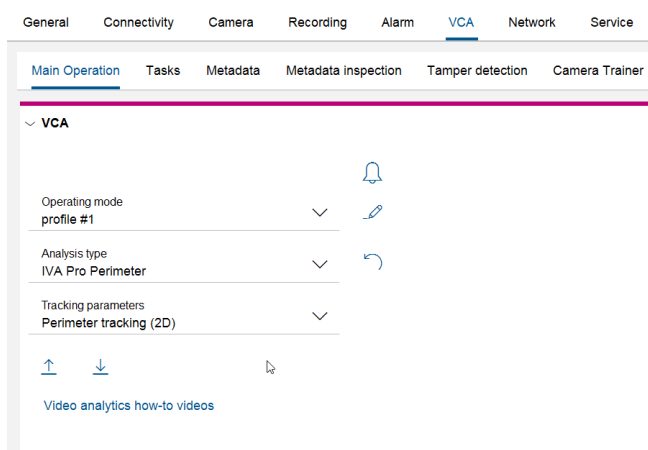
General Connectivity Camera Recording Alarm VCA Network Service

Main Operation Tasks Metadata Metadata inspection Tamper detection Camera Trainer

VCA

Operating mode
profile #1

Analysis type
IVA Pro Perimeter

Tracking parameters
Perimeter tracking (2D)

Video analytics how-to videos